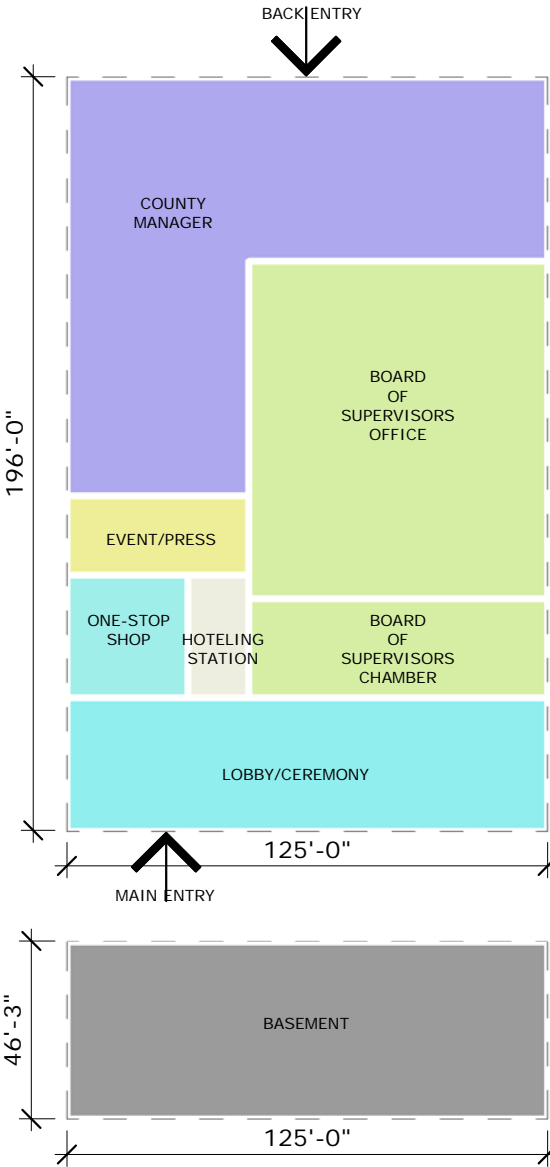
BACK ENTRY

196'-0"

COUNTY MANAGER

BOARD OF SUPERVISORS OFFICE

EVENT/PRESS

ONE-STOP SHOP

HOTELING STATION

BOARD OF SUPERVISORS CHAMBER

LOBBY/CEREMONY

125'-0"

MAIN ENTRY

46'-3"

BASEMENT

125'-0"